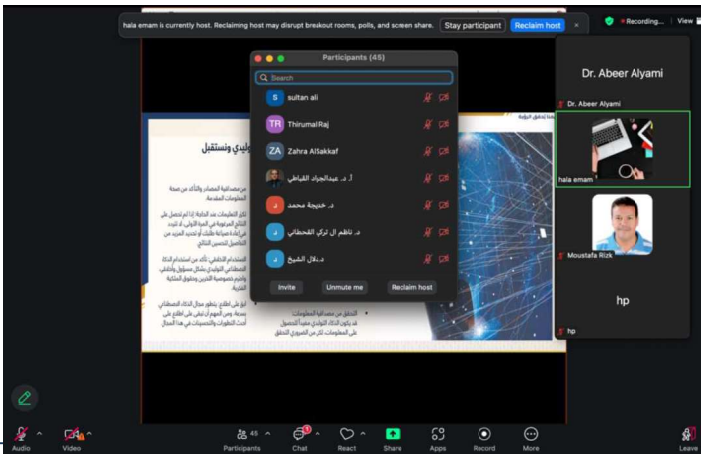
hala emam is currently host. Reclaiming host may disrupt breakout rooms, polls, and screen share. Stay participant Reclaim host

Recording... View

Participants (45)

Search

S sultan ali

TR ThirumalRaj

ZA Zahra AlSakkaf

أ. د. عبدالجواد القباطي

د. خديجة محمد

د. ناظم ال تركي القحطاني

د. بلال الشيخ

Invite Unmute me Reclaim host

Dr. Abeer Alyami

Dr. Abeer Alyami

hala emam

Moustafa Rizk

hp

hp

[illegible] وتستقبل

Audio Video Participants 45 Chat React Share Apps Record More Leave